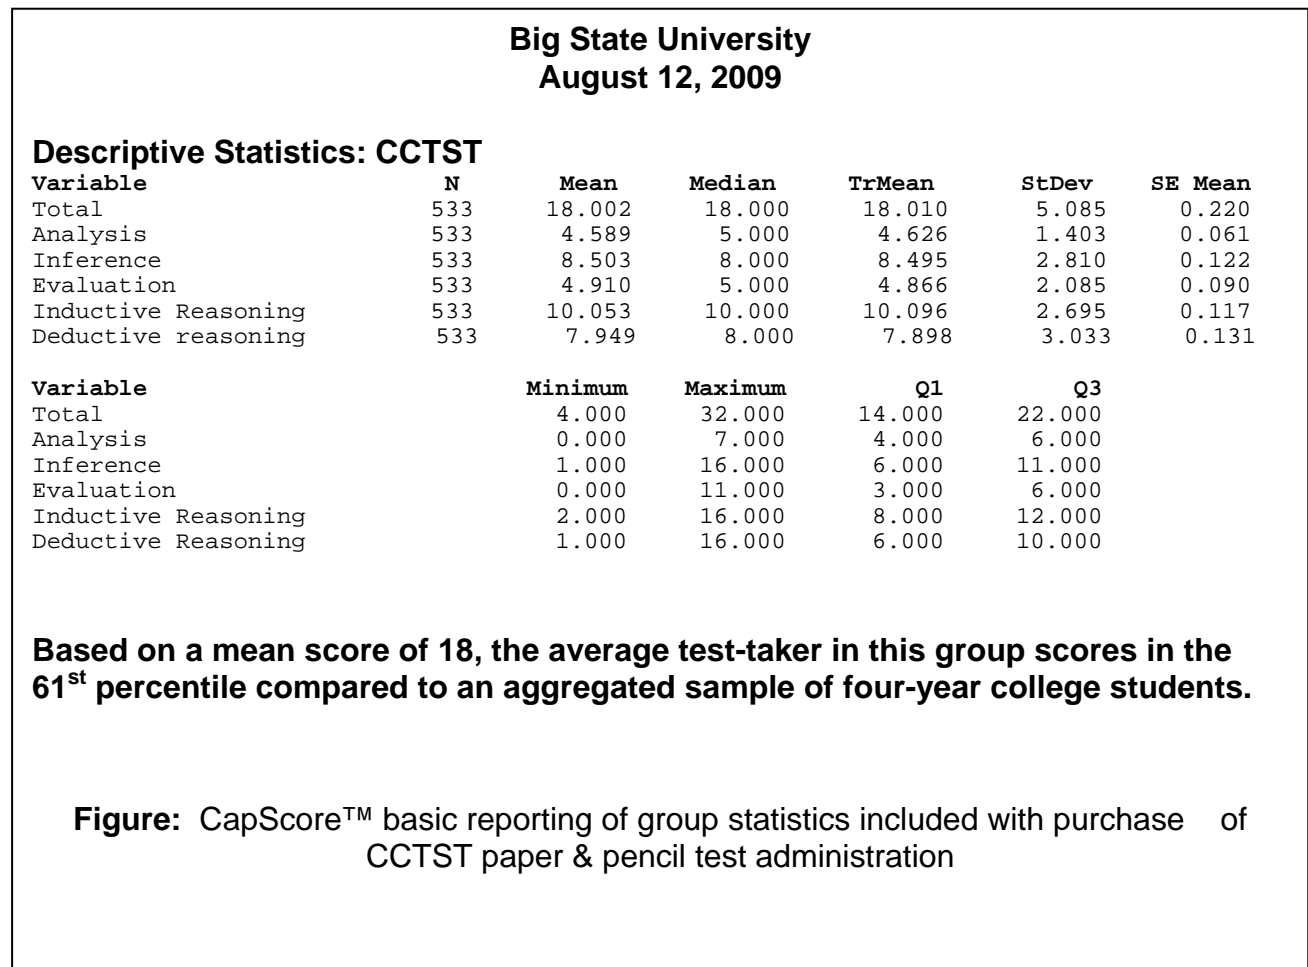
**Big State University**
**August 12, 2009**

**Descriptive Statistics: CCTST**

| Variable | N | Mean | Median | TrMean | StDev | SE Mean |
|---|---|---|---|---|---|---|
| Total | 533 | 18.002 | 18.000 | 18.010 | 5.085 | 0.220 |
| Analysis | 533 | 4.589 | 5.000 | 4.626 | 1.403 | 0.061 |
| Inference | 533 | 8.503 | 8.000 | 8.495 | 2.810 | 0.122 |
| Evaluation | 533 | 4.910 | 5.000 | 4.866 | 2.085 | 0.090 |
| Inductive Reasoning | 533 | 10.053 | 10.000 | 10.096 | 2.695 | 0.117 |
| Deductive reasoning | 533 | 7.949 | 8.000 | 7.898 | 3.033 | 0.131 |

| Variable | Minimum | Maximum | Q1 | Q3 |
|---|---|---|---|---|
| Total | 4.000 | 32.000 | 14.000 | 22.000 |
| Analysis | 0.000 | 7.000 | 4.000 | 6.000 |
| Inference | 1.000 | 16.000 | 6.000 | 11.000 |
| Evaluation | 0.000 | 11.000 | 3.000 | 6.000 |
| Inductive Reasoning | 2.000 | 16.000 | 8.000 | 12.000 |
| Deductive Reasoning | 1.000 | 16.000 | 6.000 | 10.000 |

**Based on a mean score of 18, the average test-taker in this group scores in the 61$^{st}$ percentile compared to an aggregated sample of four-year college students.**

**Figure:** CapScore™ basic reporting of group statistics included with purchase of CCTST paper & pencil test administration